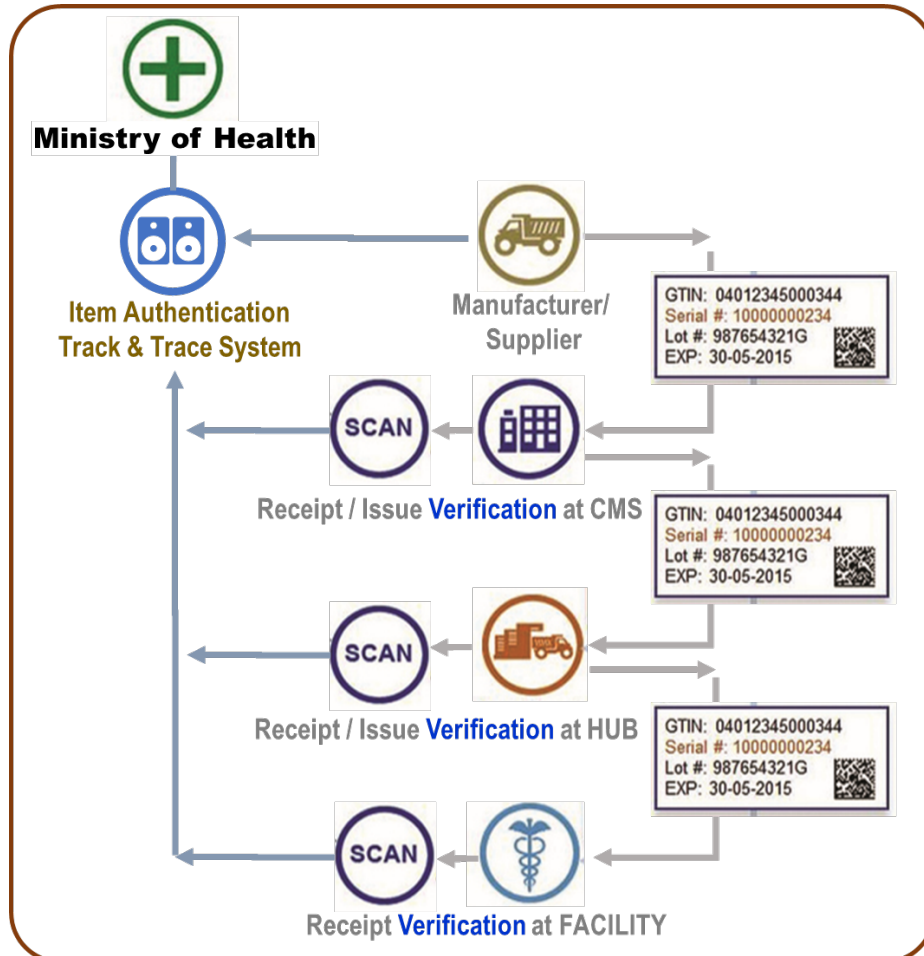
Ministry of Health

Item Authentication Track & Trace System

Manufacturer/ Supplier

GTIN: 04012345000344
Serial #: 10000000234
Lot #: 987654321G
EXP: 30-05-2015

SCAN

Receipt / Issue Verification at CMS

GTIN: 04012345000344
Serial #: 10000000234
Lot #: 987654321G
EXP: 30-05-2015

SCAN

Receipt / Issue Verification at HUB

GTIN: 04012345000344
Serial #: 10000000234
Lot #: 987654321G
EXP: 30-05-2015

SCAN

Receipt Verification at FACILITY